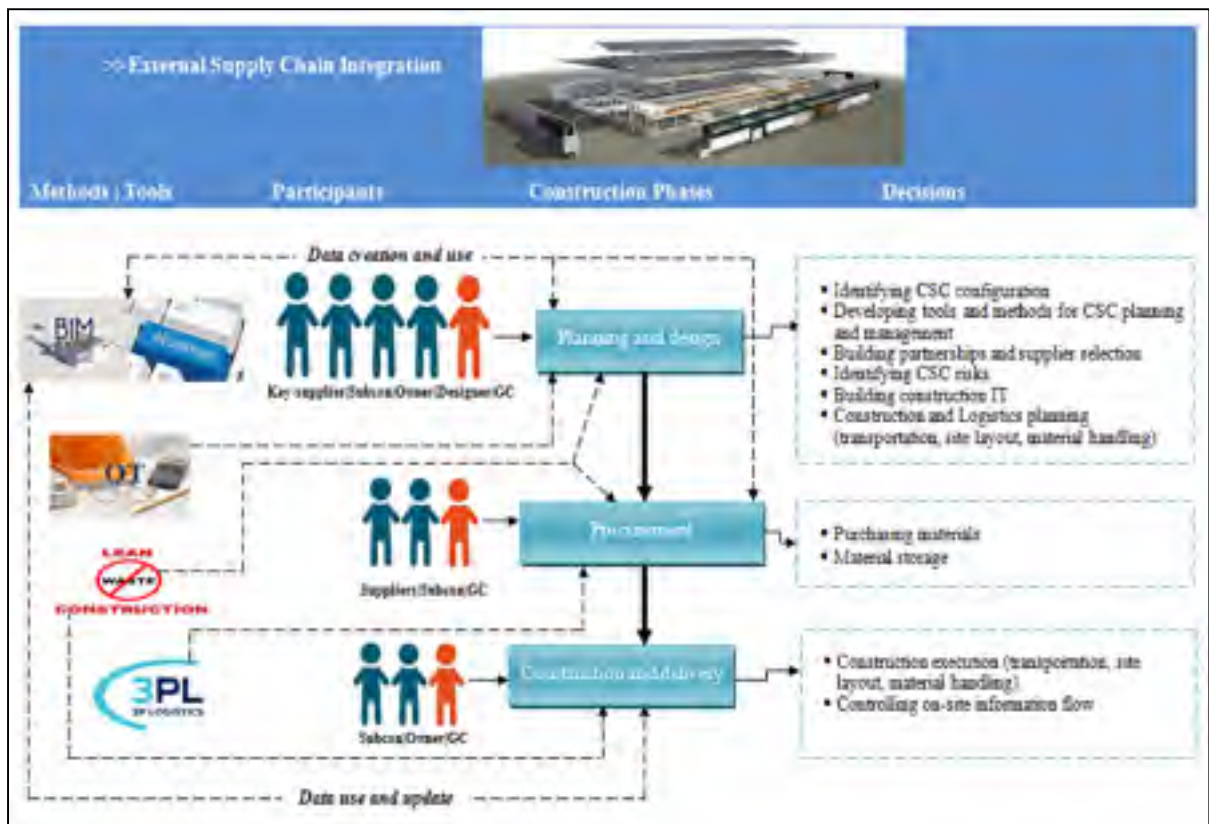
>> External Supply Chain Integration

Methods | Tools

Participants

Construction Phases

Decisions

Data creation and use

BIM

Key supplier|Subcon|Owner|Designer|GC

Planning and design

• Identifying CSC configuration
• Developing tools and methods for CSC planning and management
• Building partnerships and supplier selection
• Identifying CSC risks
• Building construction IT
• Construction and Logistics planning (transportation, site layout, material handling)

OT

LEAN
WASTE
CONSTRUCTION

Suppliers|Subcon|GC

Procurement

• Purchasing materials
• Material storage

3PL
3PL LOGISTICS

Subcon|Owner|GC

Construction and delivery

• Construction execution (transportation, site layout, material handling)
• Controlling on-site information flow

Data use and update